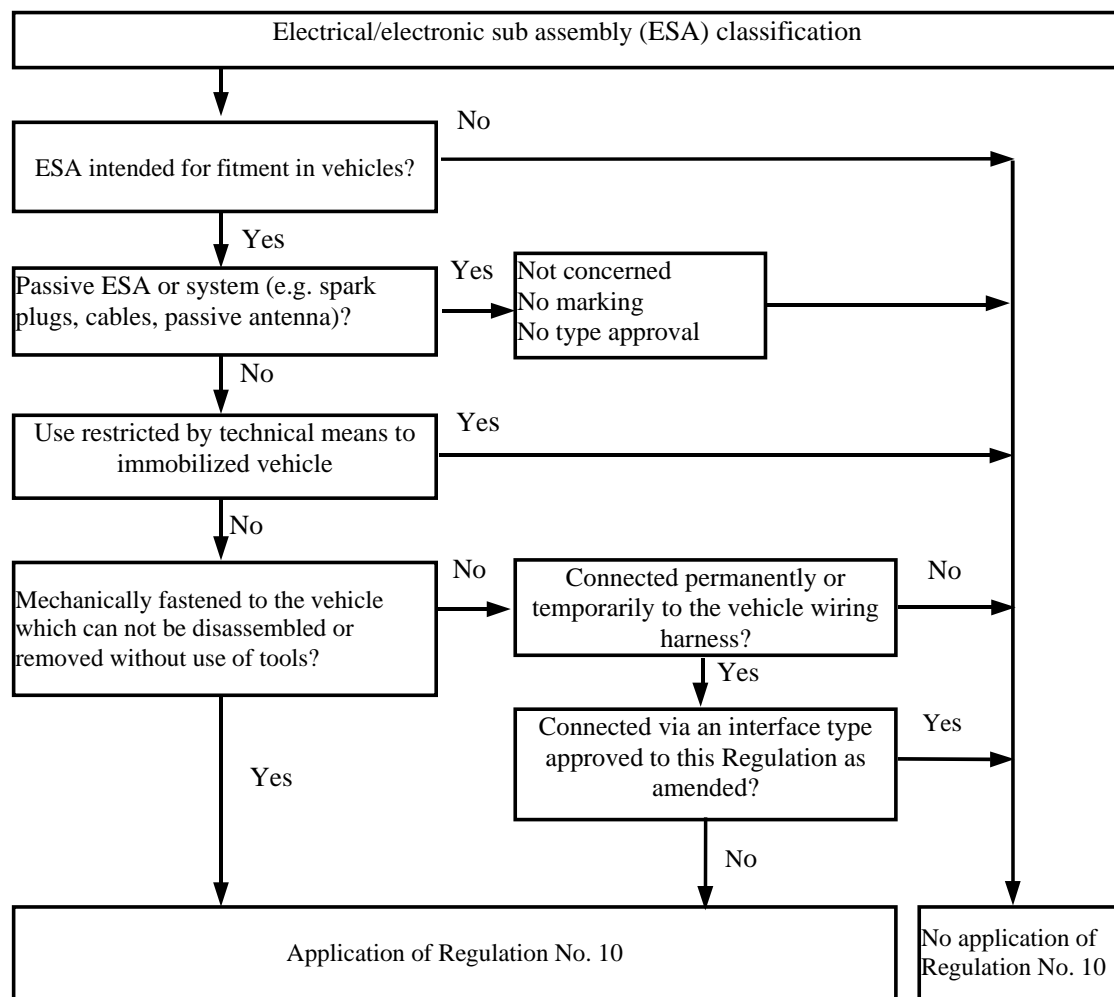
Electrical/electronic sub assembly (ESA) classification

ESA intended for fitment in vehicles?

No

Yes

Passive ESA or system (e.g. spark plugs, cables, passive antenna)?

Yes

Not concerned
No marking
No type approval

No

Use restricted by technical means to immobilized vehicle

Yes

No

Mechanically fastened to the vehicle which can not be disassembled or removed without use of tools?

No

Connected permanently or temporarily to the vehicle wiring harness?

No

Yes

Connected via an interface type approved to this Regulation as amended?

Yes

Yes

No

Application of Regulation No. 10

No application of Regulation No. 10